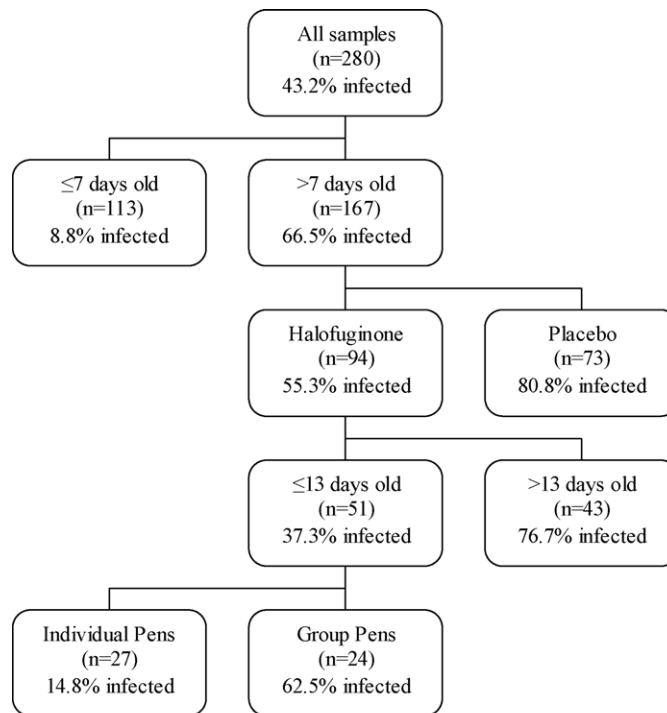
All samples
(n=280)
43.2% infected

≤7 days old
(n=113)
8.8% infected

>7 days old
(n=167)
66.5% infected

Halofuginone
(n=94)
55.3% infected

Placebo
(n=73)
80.8% infected

≤13 days old
(n=51)
37.3% infected

>13 days old
(n=43)
76.7% infected

Individual Pens
(n=27)
14.8% infected

Group Pens
(n=24)
62.5% infected